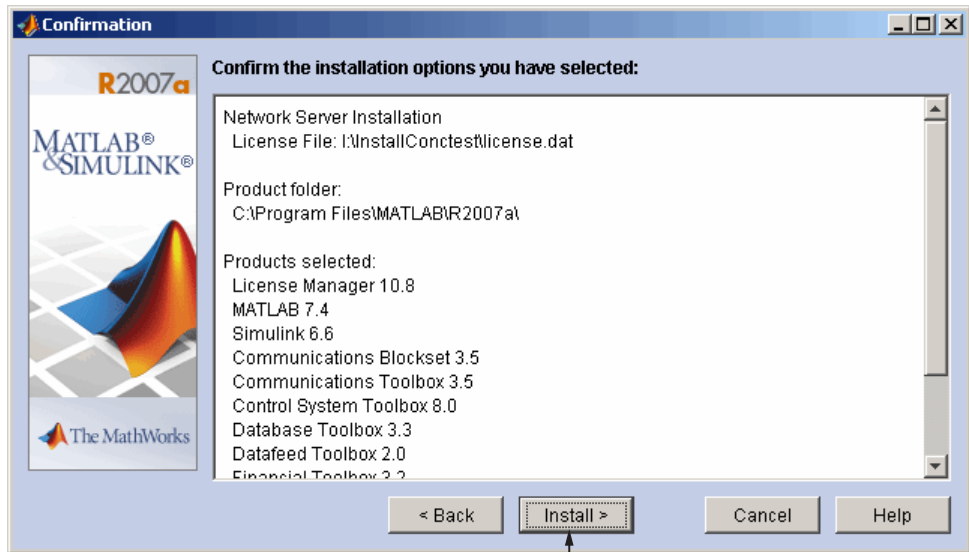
Confirmation

R2007a

MATLAB®
&SIMULINK®

The MathWorks

Confirm the installation options you have selected:

Network Server Installation
License File: I:\InstallConctest\license.dat

Product folder:
C:\Program Files\MATLAB\R2007a\

Products selected:
License Manager 10.8
MATLAB 7.4
Simulink 6.6
Communications Blockset 3.5
Communications Toolbox 3.5
Control System Toolbox 8.0
Database Toolbox 3.3
Datafeed Toolbox 2.0
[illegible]

< Back
Install >
Cancel
Help